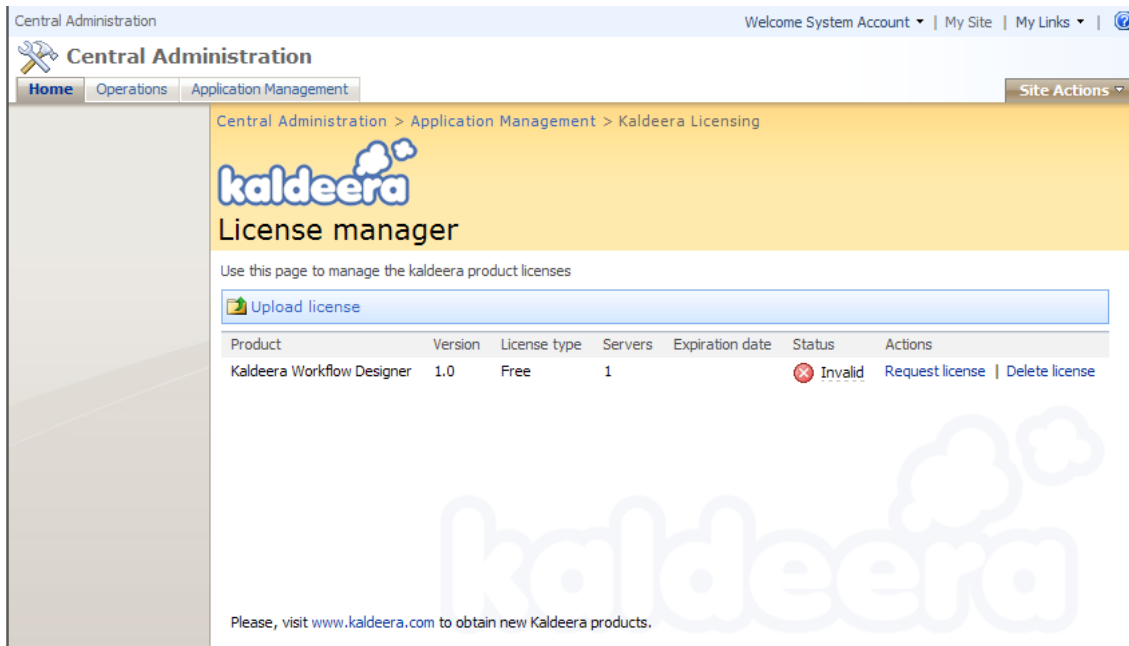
Central Administration

Welcome System Account ▾ | My Site | My Links ▾ |

Central Administration

Home | Operations | Application Management

Site Actions ▾

Central Administration > Application Management > Kaldeera Licensing

kaldeera

License manager

Use this page to manage the kaldeera product licenses

Upload license

| Product | Version | License type | Servers | Expiration date | Status | Actions |
|---|---|---|---|---|---|---|
| Kaldeera Workflow Designer | 1.0 | Free | 1 | | Invalid | Request license \| Delete license |

kaldeera

Please, visit www.kaldeera.com to obtain new Kaldeera products.